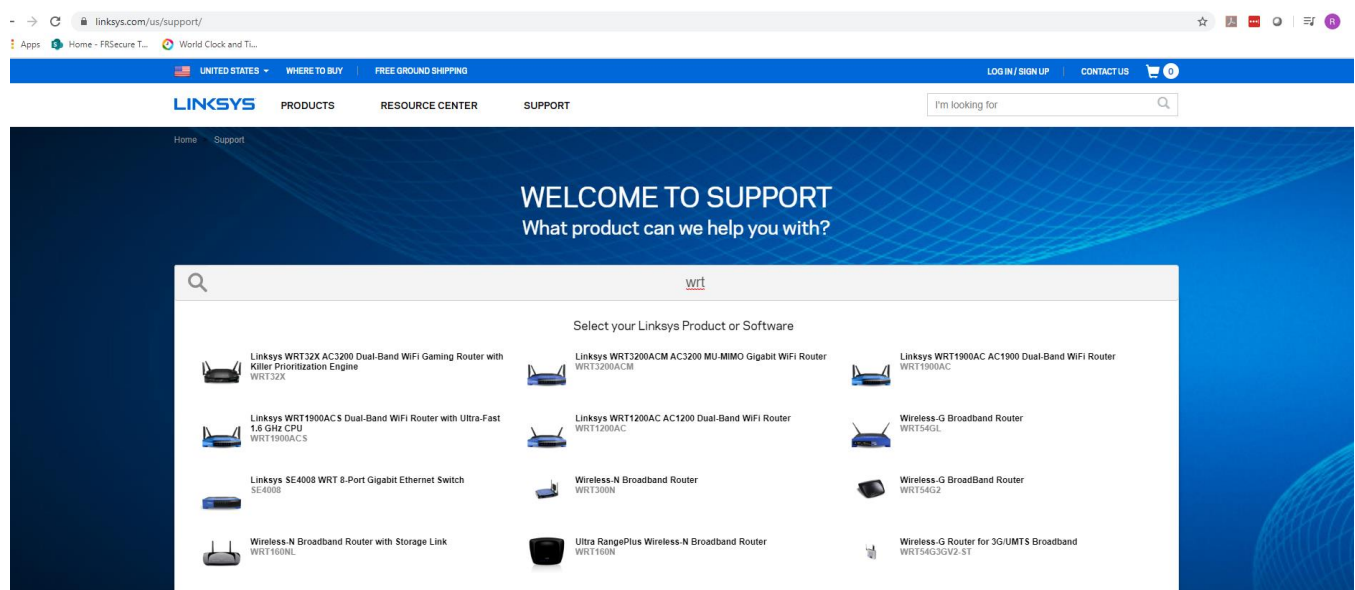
linksys.com/us/support/

Apps Home - FRSecure T... World Clock and Ti...

UNITED STATES WHERE TO BUY FREE GROUND SHIPPING LOG IN / SIGN UP CONTACT US 0

LINKSYS PRODUCTS RESOURCE CENTER SUPPORT I'm looking for

Home Support

WELCOME TO SUPPORT
What product can we help you with?

wrt

Select your Linksys Product or Software

Linksys WRT32X AC3200 Dual-Band WiFi Gaming Router with Killer Prioritization Engine
WRT32X

Linksys WRT3200ACM AC3200 MU-MIMO Gigabit WiFi Router
WRT3200ACM

Linksys WRT1900AC AC1900 Dual-Band WiFi Router
WRT1900AC

Linksys WRT1900ACS Dual-Band WiFi Router with Ultra-Fast 1.6 GHz CPU
WRT1900ACS

Linksys WRT1200AC AC1200 Dual-Band WiFi Router
WRT1200AC

Wireless-G Broadband Router
WRT54GL

Linksys SE4008 WRT 8-Port Gigabit Ethernet Switch
SE4008

Wireless-N Broadband Router
WRT300N

Wireless-G BroadBand Router
WRT54G2

Wireless-N Broadband Router with Storage Link
WRT160NL

Ultra RangePlus Wireless-N Broadband Router
WRT160N

Wireless-G Router for 3G/UMTS Broadband
WRT54G3GV2-ST